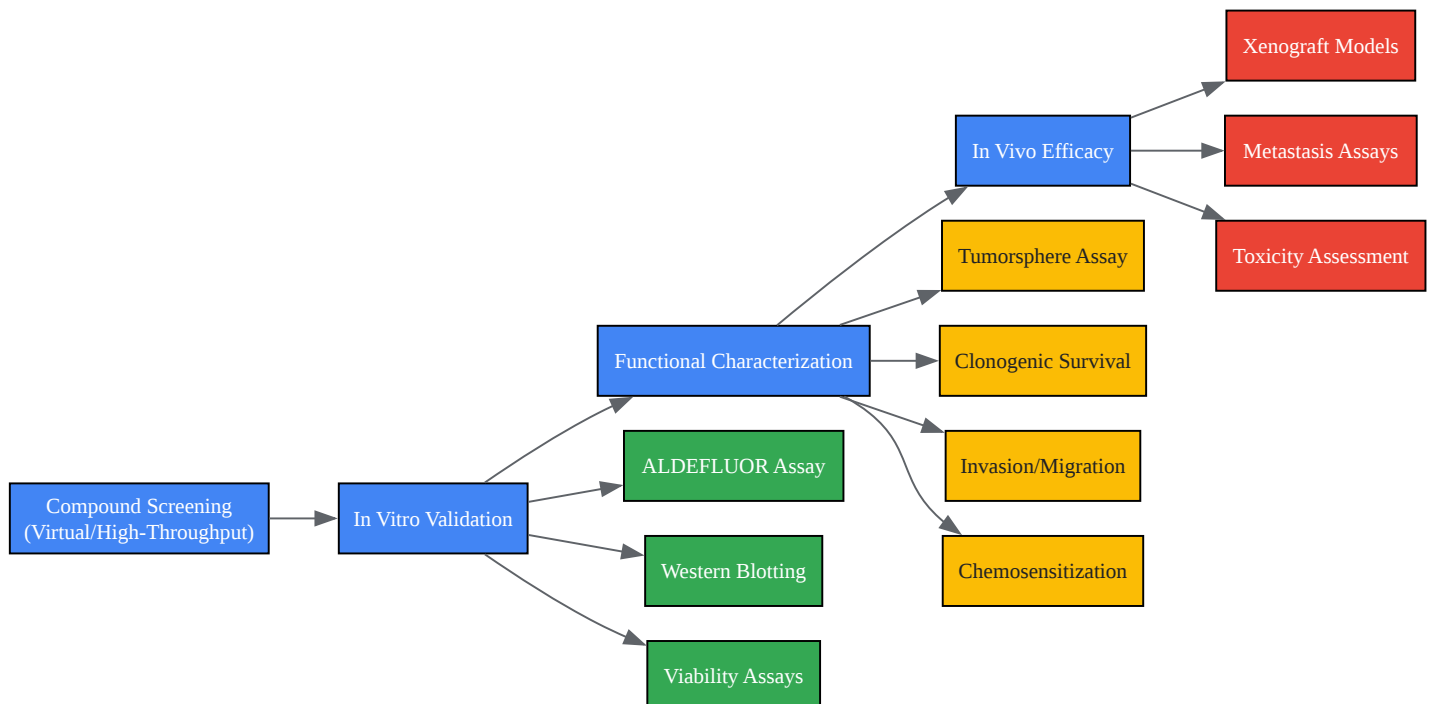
Compound Screening
(Virtual/High-Throughput)

In Vitro Validation

Functional Characterization

ALDEFLUOR Assay

Western Blotting

Viability Assays

In Vivo Efficacy

Tumorsphere Assay

Clonogenic Survival

Invasion/Migration

Chemosensitization

Xenograft Models

Metastasis Assays

Toxicity Assessment